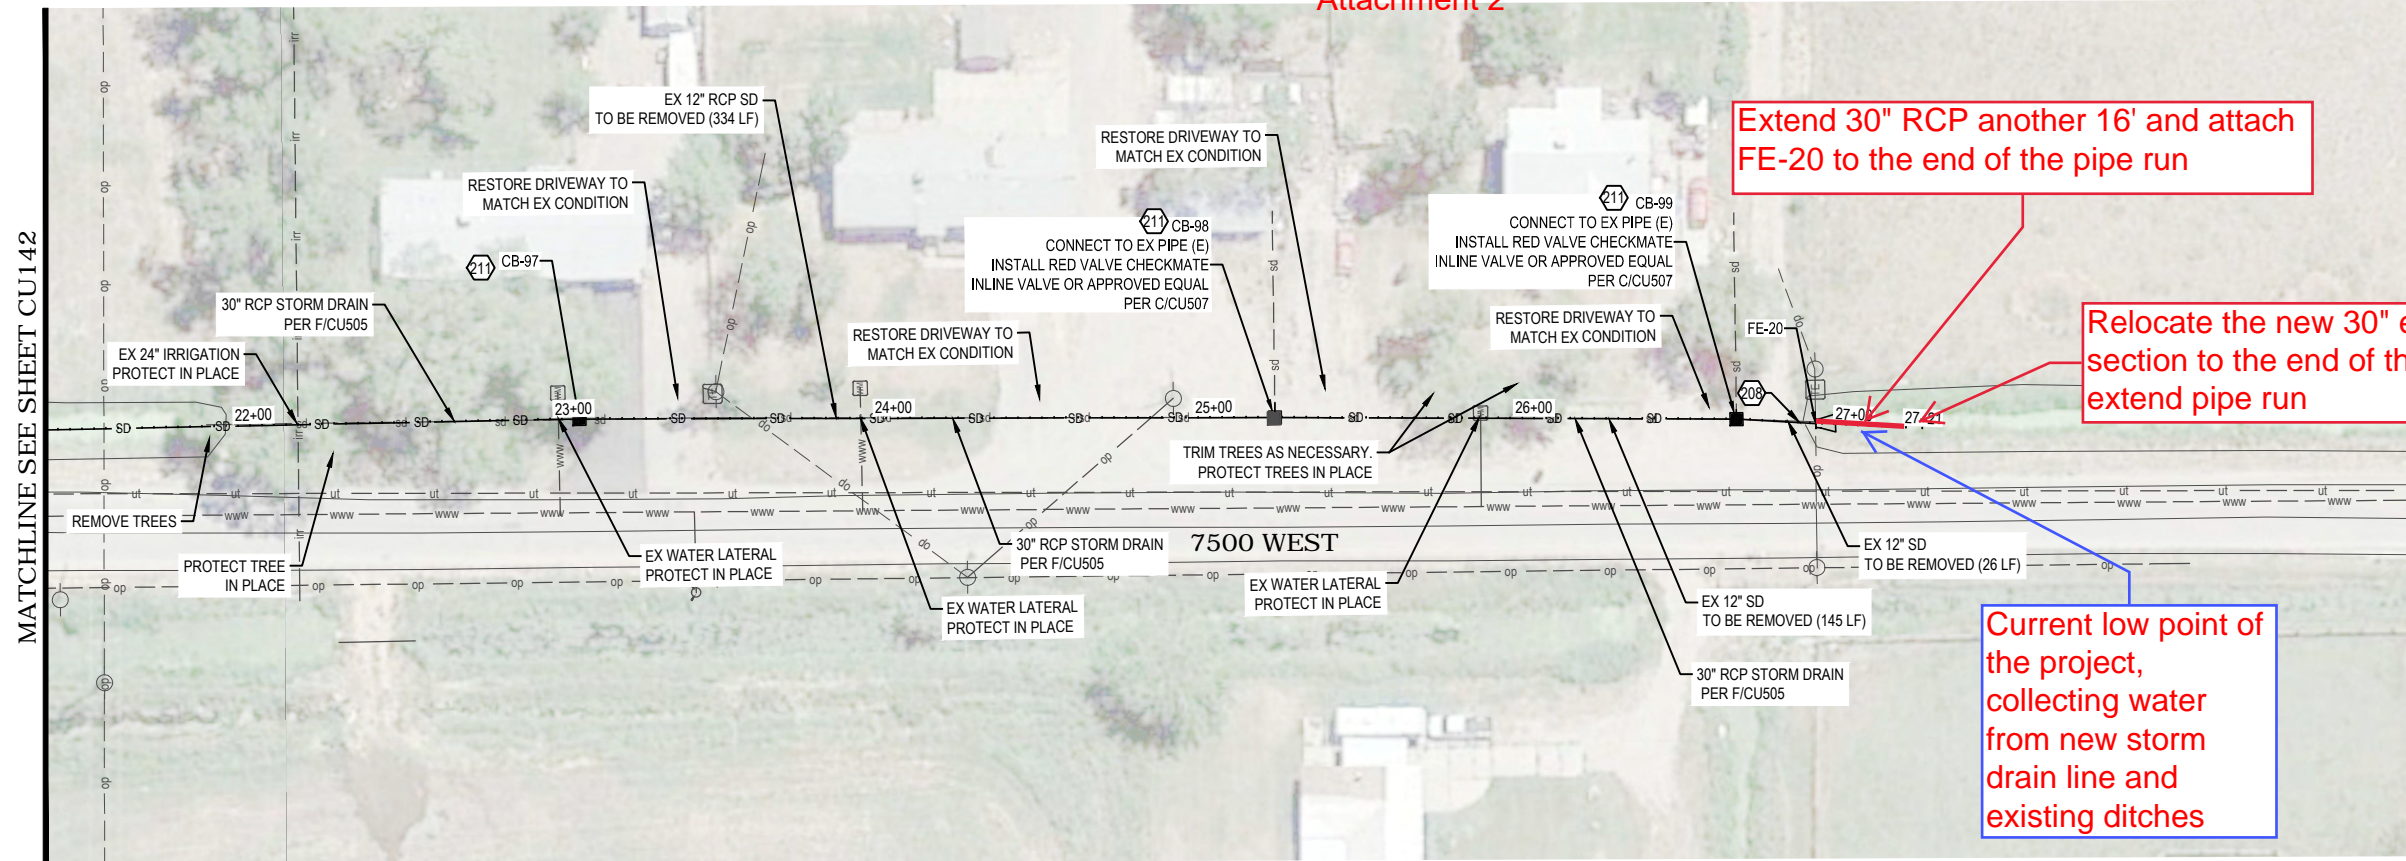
Attachment 2

MATCHLINE SEE SHEET CU142

EX 12" RCP SD
TO BE REMOVED (334 LF)

RESTORE DRIVEWAY TO
MATCH EX CONDITION

RESTORE DRIVEWAY TO
MATCH EX CONDITION

Extend 30" RCP another 16' and attach FE-20 to the end of the pipe run

211 CB-99
CONNECT TO EX PIPE (E)
INSTALL RED VALVE CHECKMATE
INLINE VALVE OR APPROVED EQUAL
PER C/CU507

211 CB-98
CONNECT TO EX PIPE (E)
INSTALL RED VALVE CHECKMATE
INLINE VALVE OR APPROVED EQUAL
PER C/CU507

211 CB-97

30" RCP STORM DRAIN
PER F/CU505

EX 24" IRRIGATION
PROTECT IN PLACE

RESTORE DRIVEWAY TO
MATCH EX CONDITION

RESTORE DRIVEWAY TO
MATCH EX CONDITION

FE-20

Relocate the new 30" e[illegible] section to the end of th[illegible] extend pipe run

208

22+00
23+00
24+00
25+00
26+00
27+00
27+21

SD

TRIM TREES AS NECESSARY.
PROTECT TREES IN PLACE

REMOVE TREES

PROTECT TREE
IN PLACE

EX WATER LATERAL
PROTECT IN PLACE

30" RCP STORM DRAIN
PER F/CU505

7500 WEST

EX WATER LATERAL
PROTECT IN PLACE

EX WATER LATERAL
PROTECT IN PLACE

EX 12" SD
TO BE REMOVED (26 LF)

EX 12" SD
TO BE REMOVED (145 LF)

30" RCP STORM DRAIN
PER F/CU505

Current low point of the project, collecting water from new storm drain line and existing ditches